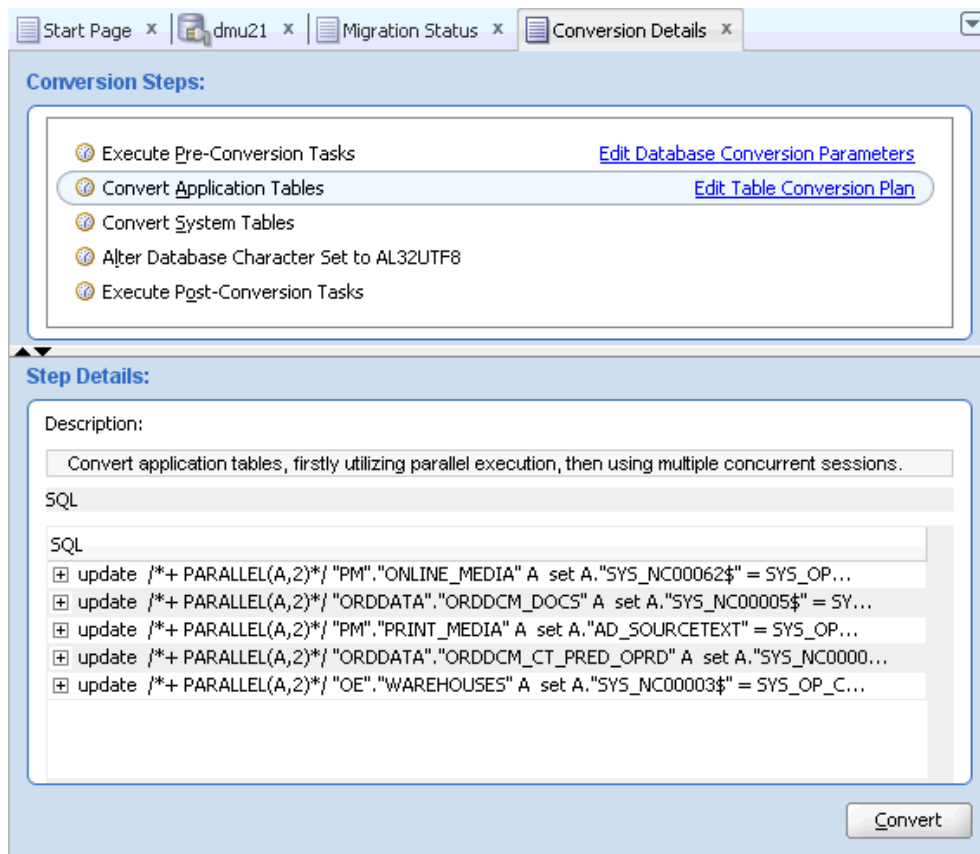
Start Page ✕ | dmu21 ✕ | Migration Status ✕ | Conversion Details ✕

Conversion Steps:

Execute Pre-Conversion Tasks
Edit Database Conversion Parameters
Convert Application Tables
Edit Table Conversion Plan
Convert System Tables
Alter Database Character Set to AL32UTF8
Execute Post-Conversion Tasks

Step Details:

Description:

Convert application tables, firstly utilizing parallel execution, then using multiple concurrent sessions.

SQL

| SQL |
|---|
| ⊞ update /*+ PARALLEL(A,2)*/ "PM"."ONLINE_MEDIA" A set A."SYS_NC00062$" = SYS_OP... |
| ⊞ update /*+ PARALLEL(A,2)*/ "ORDDATA"."ORDDCM_DOCS" A set A."SYS_NC00005$" = SY... |
| ⊞ update /*+ PARALLEL(A,2)*/ "PM"."PRINT_MEDIA" A set A."AD_SOURCETEXT" = SYS_OP... |
| ⊞ update /*+ PARALLEL(A,2)*/ "ORDDATA"."ORDDCM_CT_PRED_OPRD" A set A."SYS_NC0000... |
| ⊞ update /*+ PARALLEL(A,2)*/ "OE"."WAREHOUSES" A set A."SYS_NC00003$" = SYS_OP_C... |

Convert